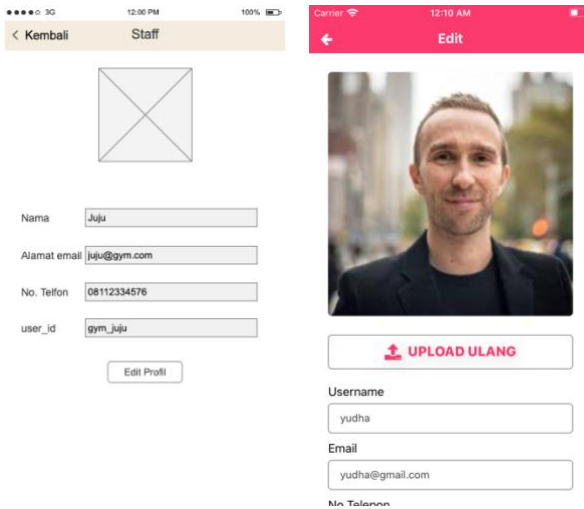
●●●●○ 3G 12:00 PM 100%

< Kembali Staff

Nama Juju

Alamat email juju@gym.com

No. Telfon 08112334576

user_id gym_juju

Edit Profil

Carrier 12:10 AM

Edit

UPLOAD ULANG

Username

yudha

Email

yudha@gmail.com

No Telepon